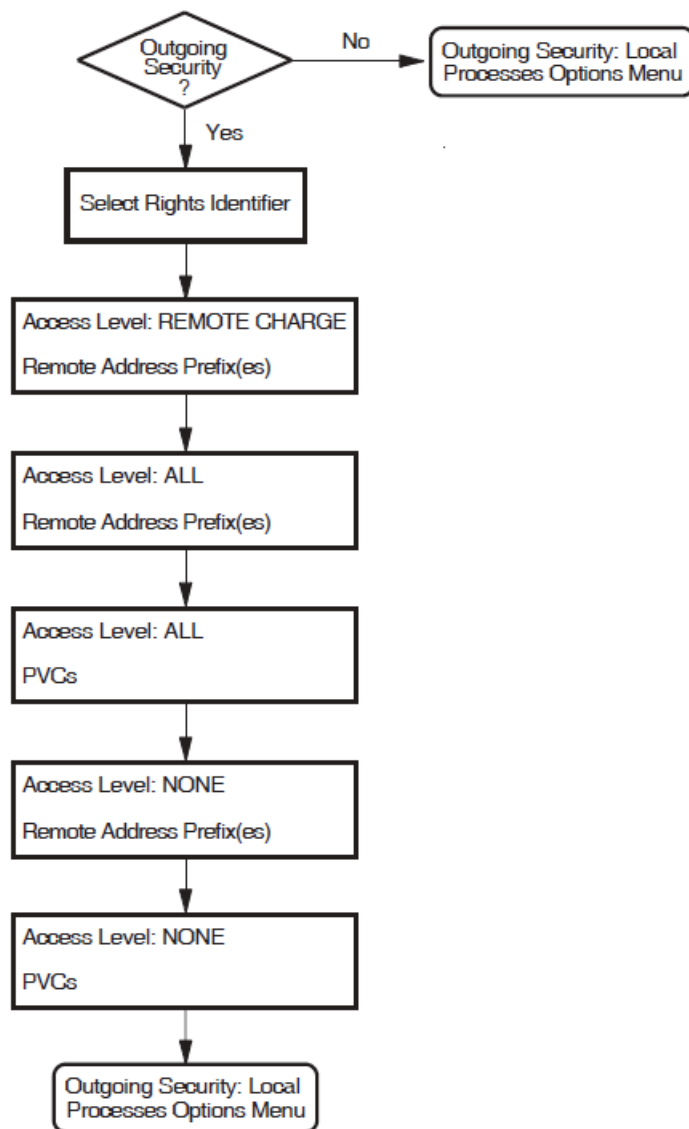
Outgoing Security ?

No

Outgoing Security: Local Processes Options Menu

Yes

Select Rights Identifier

Access Level: REMOTE CHARGE

Remote Address Prefix(es)

Access Level: ALL

Remote Address Prefix(es)

Access Level: ALL

PVCs

Access Level: NONE

Remote Address Prefix(es)

Access Level: NONE

PVCs

Outgoing Security: Local Processes Options Menu